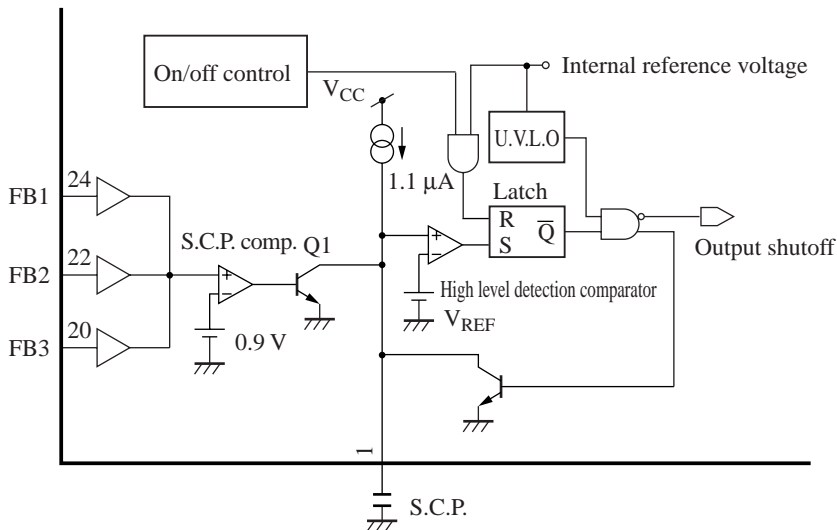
On/off control
$V_{CC}$
Internal reference voltage
U.V.L.O
1.1 μA
Latch
R
S
$\overline{Q}$
FB1
24
FB2
22
FB3
20
S.C.P. comp.
Q1
+
−
+
−
0.9 V
High level detection comparator
$V_{REF}$
Output shutoff
1
S.C.P.